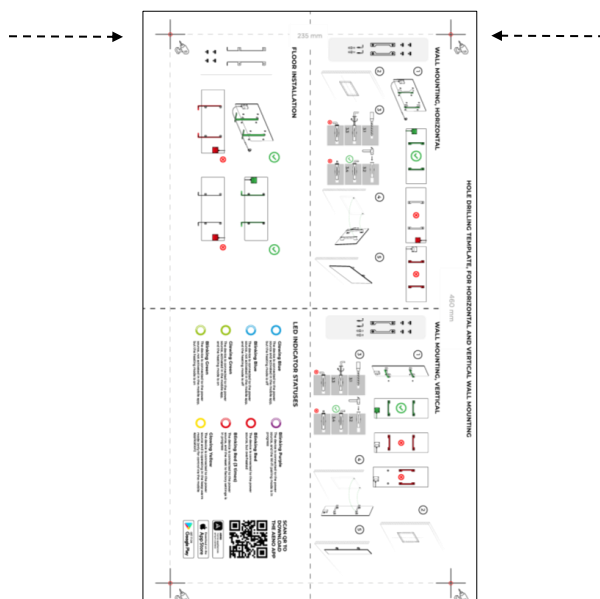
235 mm

HOLE DRILLING TEMPLATE, FOR HORIZONTAL AND VERTICAL WALL MOUNTING

WALL MOUNTING, HORIZONTAL

FLOOR INSTALLATION

480 mm

WALL MOUNTING, VERTICAL

LED INDICATOR STATUSES

Glowing Blue

Blinking Blue

Glowing Green

Blinking Green

Blinking Purple

Blinking Red

Blinking Red (3 times)

Glowing Yellow

SCAN QR TO DOWNLOAD THE ADAX APP

App Store

Google Play